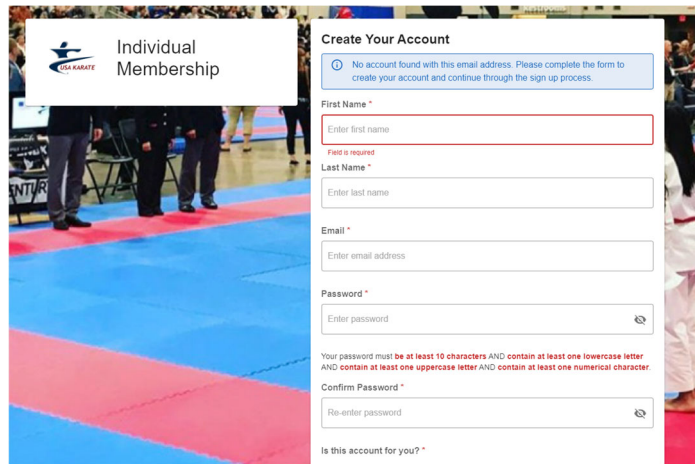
USA KARATE

Individual Membership

Create Your Account

No account found with this email address. Please complete the form to create your account and continue through the sign up process.

First Name *

Enter first name

Field is required

Last Name *

Enter last name

Email *

Enter email address

Password *

Enter password

Your password must be at least 10 characters AND contain at least one lowercase letter AND contain at least one uppercase letter AND contain at least one numerical character.

Confirm Password *

Re-enter password

Is this account for you? *